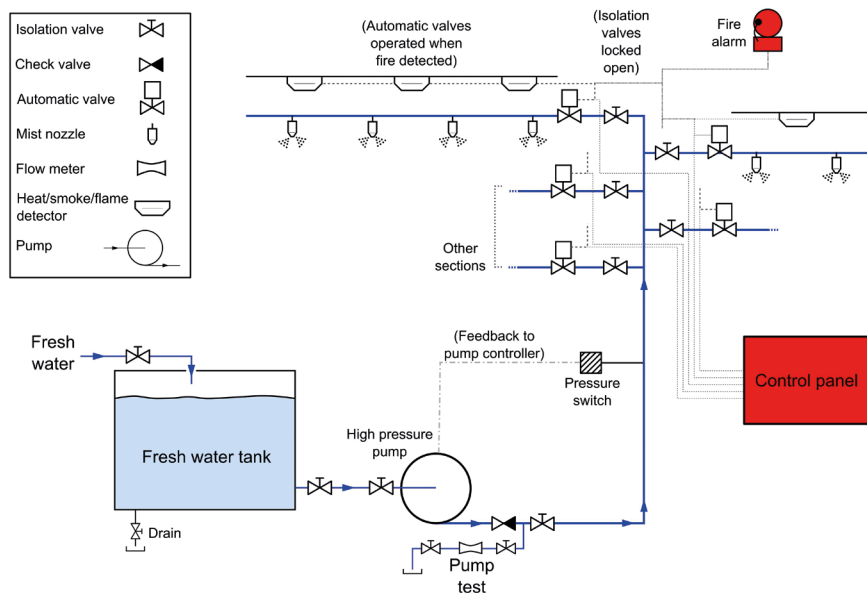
Isolation valve
Check valve
Automatic valve
Mist nozzle
Flow meter
Heat/smoke/flame detector
Pump

(Automatic valves operated when fire detected)

(Isolation valves locked open)

Fire alarm

Other sections

Fresh water

(Feedback to pump controller)

Pressure switch

Control panel

Fresh water tank

High pressure pump

Drain

Pump test